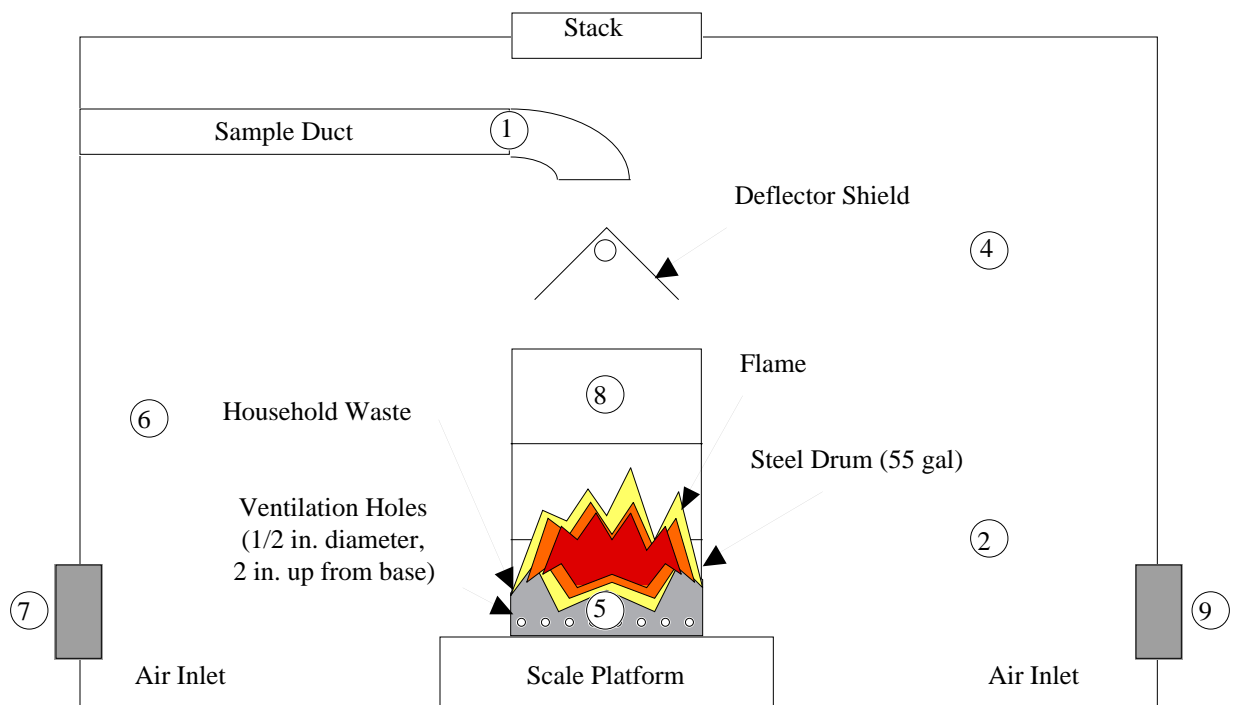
Stack

Sample Duct

1

Deflector Shield

4

Flame

8

6

Household Waste

Steel Drum (55 gal)

Ventilation Holes (1/2 in. diameter, 2 in. up from base)

2

7

5

9

Air Inlet

Scale Platform

Air Inlet